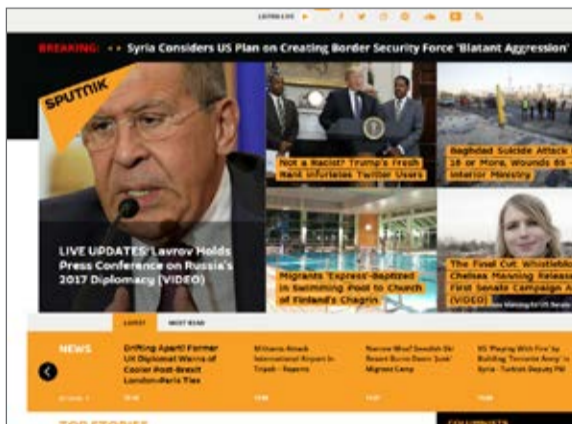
LISTEN LIVE

BREAKING: • • Syria Considers US Plan on Creating Border Security Force 'Blatant Aggression'

SPUTNIK

LIVE UPDATES: Lavrov Holds Press Conference on Russia's 2017 Diplomacy (VIDEO)

Not a Racist? Trump's Fresh Rant Infuriates Twitter Users

Baghdad Suicide Attack 16 or More, Wounds 65 - Interior Ministry

Migrants 'Express-Baptized' in Swimming Pool to Church of Finland's Chagrin

The Final Cut: Whistleblo Chelsea Manning Releas First Senate Campaign Ad (VIDEO)

LATEST | MOST READ

NEWS

Drifting Apart? Former UK Diplomat Warns of Cooler Post-Brexit London-Paris Ties

Militants Attack International Airport in Tripoli - Reports

Narrow Miss? Swedish Ski Resort Burns Down 'Junk' Migrant Camp

US 'Playing With Fire' by Building 'Terrorist Army' in Syria - Turkish Deputy PM

TOP STORIES

COLUMNISTS